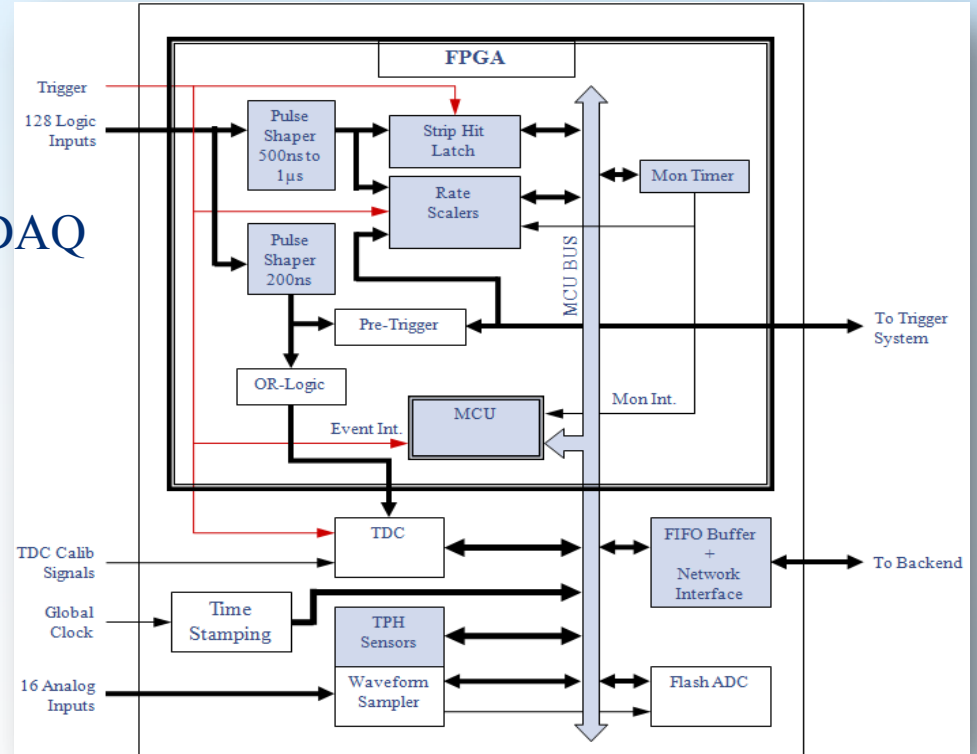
DAQ

FPGA

Trigger

128 Logic Inputs

Pulse Shaper 500ns to 1µs

Strip Hit Latch

Rate Scalers

Mon Timer

Pulse Shaper 200ns

MCU BUS

Pre-Trigger

To Trigger System

OR-Logic

Mon Int.

MCU

Event Int.

TDC

TDC Calib Signals

FIFO Buffer + Network Interface

To Backend

Global Clock

Time Stamping

TPH Sensors

16 Analog Inputs

Waveform Sampler

Flash ADC